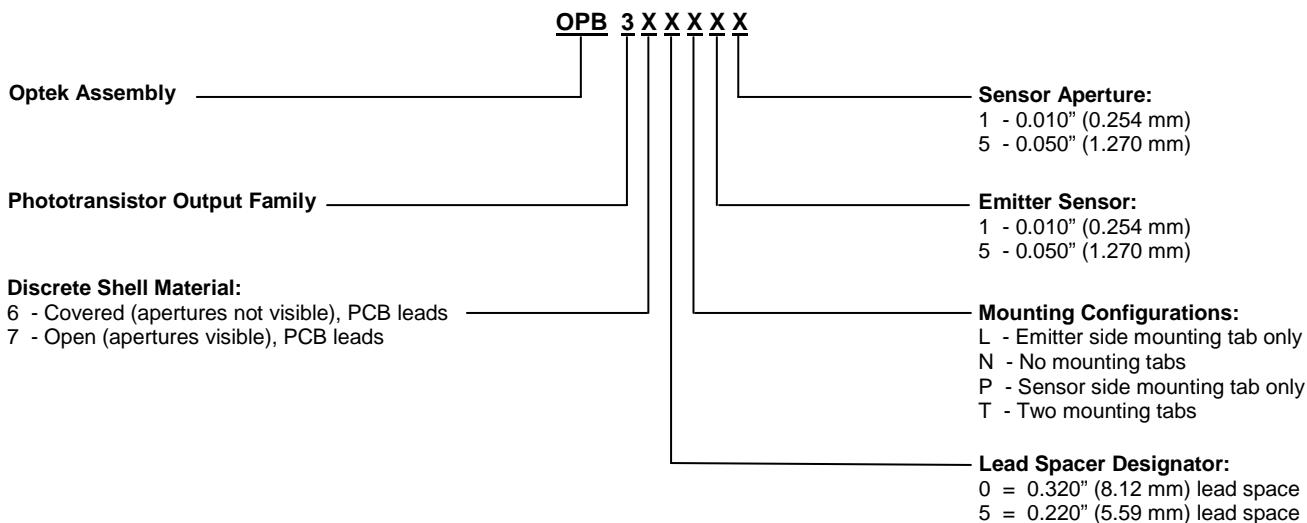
OPB 3 X X X X X

Optek Assembly

Phototransistor Output Family

Discrete Shell Material:
6 - Covered (apertures not visible), PCB leads
7 - Open (apertures visible), PCB leads

Sensor Aperture:
1 - 0.010" (0.254 mm)
5 - 0.050" (1.270 mm)

Emitter Sensor:
1 - 0.010" (0.254 mm)
5 - 0.050" (1.270 mm)

Mounting Configurations:
L - Emitter side mounting tab only
N - No mounting tabs
P - Sensor side mounting tab only
T - Two mounting tabs

Lead Spacer Designator:
0 = 0.320" (8.12 mm) lead space
5 = 0.220" (5.59 mm) lead space